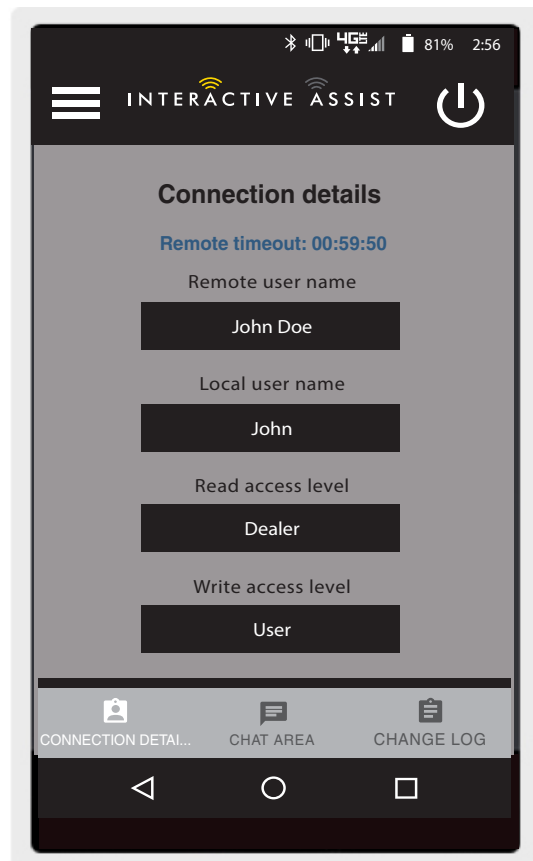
4G 81% 2:56

INTERACTIVE ASSIST

Connection details

Remote timeout: 00:59:50

Remote user name

John Doe

Local user name

John

Read access level

Dealer

Write access level

User

CONNECTION DETAI...

CHAT AREA

CHANGE LOG